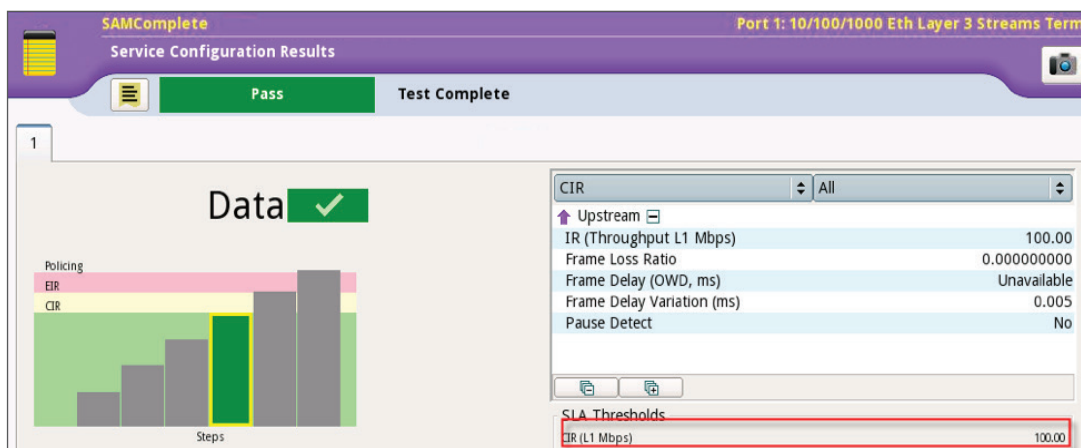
SAMComplete

Port 1: 10/100/1000 Eth Layer 3 Streams Term

Service Configuration Results

Pass

Test Complete

1

Data ✓

Policing

EIR

CIR

Steps

CIR

All

Upstream

| IR (Throughput L1 Mbps) | 100.00 |
|---|---|
| Frame Loss Ratio | 0.000000000 |
| Frame Delay (OWD, ms) | Unavailable |
| Frame Delay Variation (ms) | 0.005 |
| Pause Detect | No |

SLA Thresholds

CIR (L1 Mbps) 100.00